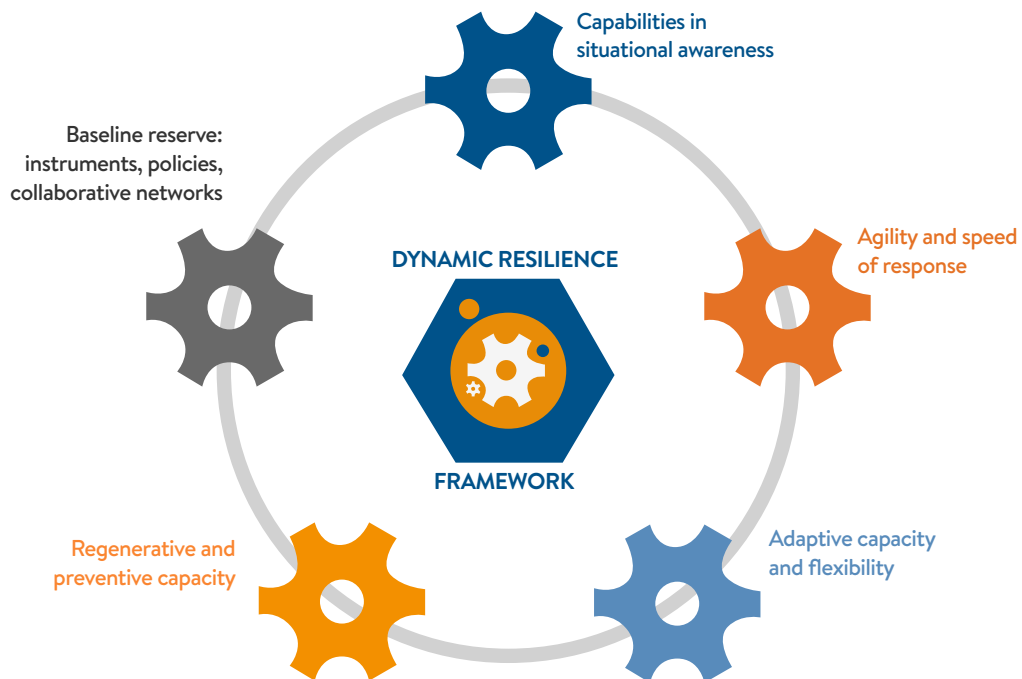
Capabilities in situational awareness

Baseline reserve: instruments, policies, collaborative networks

DYNAMIC RESILIENCE

FRAMEWORK

Agility and speed of response

Regenerative and preventive capacity

Adaptive capacity and flexibility